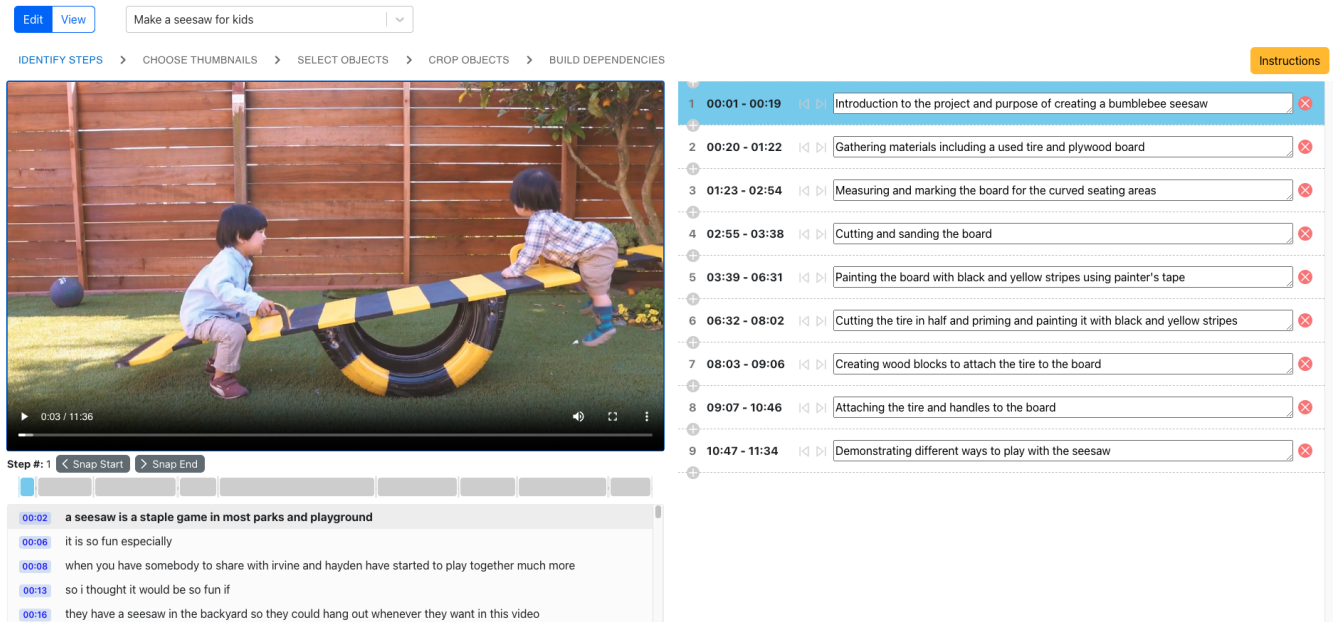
Edit View Make a seesaw for kids

IDENTIFY STEPS > CHOOSE THUMBNAILS > SELECT OBJECTS > CROP OBJECTS > BUILD DEPENDENCIES

Instructions

0:03 / 11:36

Step #: 1 < Snap Start > Snap End

00:02 a seesaw is a staple game in most parks and playground
00:06 it is so fun especially
00:08 when you have somebody to share with irvine and hayden have started to play together much more
00:13 so i thought it would be so fun if
00:16 they have a seesaw in the backyard so they could hang out whenever they want in this video

1 00:01 - 00:19 Introduction to the project and purpose of creating a bumblebee seesaw
2 00:20 - 01:22 Gathering materials including a used tire and plywood board
3 01:23 - 02:54 Measuring and marking the board for the curved seating areas
4 02:55 - 03:38 Cutting and sanding the board
5 03:39 - 06:31 Painting the board with black and yellow stripes using painter's tape
6 06:32 - 08:02 Cutting the tire in half and priming and painting it with black and yellow stripes
7 08:03 - 09:06 Creating wood blocks to attach the tire to the board
8 09:07 - 10:46 Attaching the tire and handles to the board
9 10:47 - 11:34 Demonstrating different ways to play with the seesaw